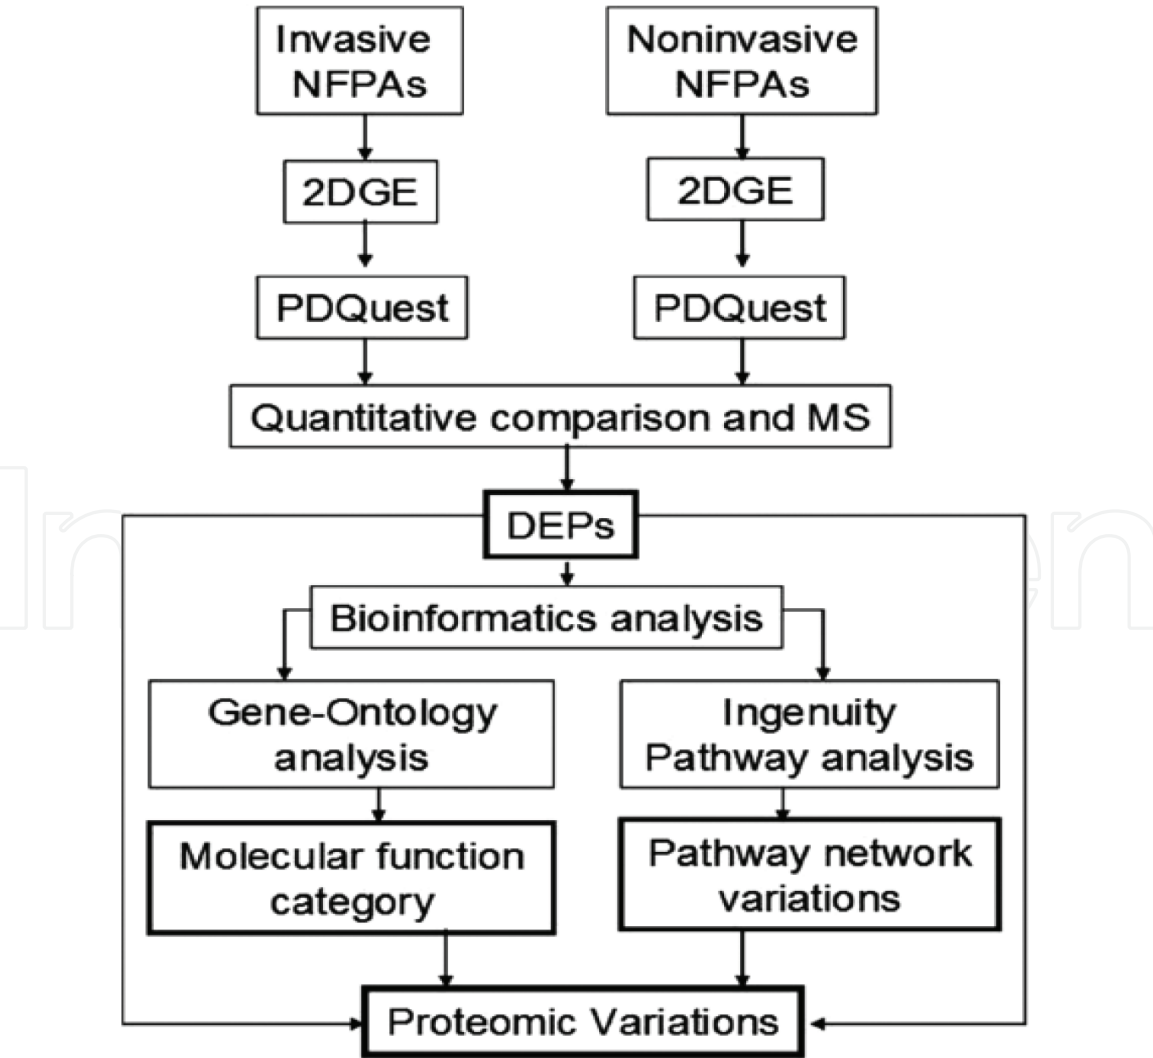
Invasive NFPAs

Noninvasive NFPAs

2DGE

2DGE

PDQuest

PDQuest

Quantitative comparison and MS

DEPs

Bioinformatics analysis

Gene-Ontology analysis

Ingenuity Pathway analysis

Molecular function category

Pathway network variations

Proteomic Variations